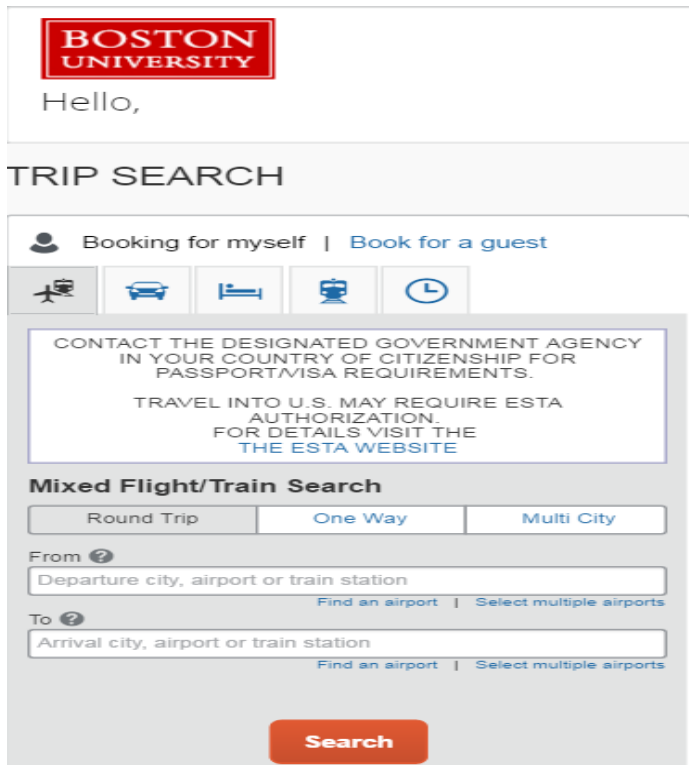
BOSTON UNIVERSITY

Hello,

TRIP SEARCH

Booking for myself | Book for a guest

CONTACT THE DESIGNATED GOVERNMENT AGENCY IN YOUR COUNTRY OF CITIZENSHIP FOR PASSPORT/VISA REQUIREMENTS.

TRAVEL INTO U.S. MAY REQUIRE ESTA AUTHORIZATION. FOR DETAILS VISIT THE THE ESTA WEBSITE

Mixed Flight/Train Search

Round Trip | One Way | Multi City

From

Departure city, airport or train station

Find an airport | Select multiple airports

To

Arrival city, airport or train station

Find an airport | Select multiple airports

Search